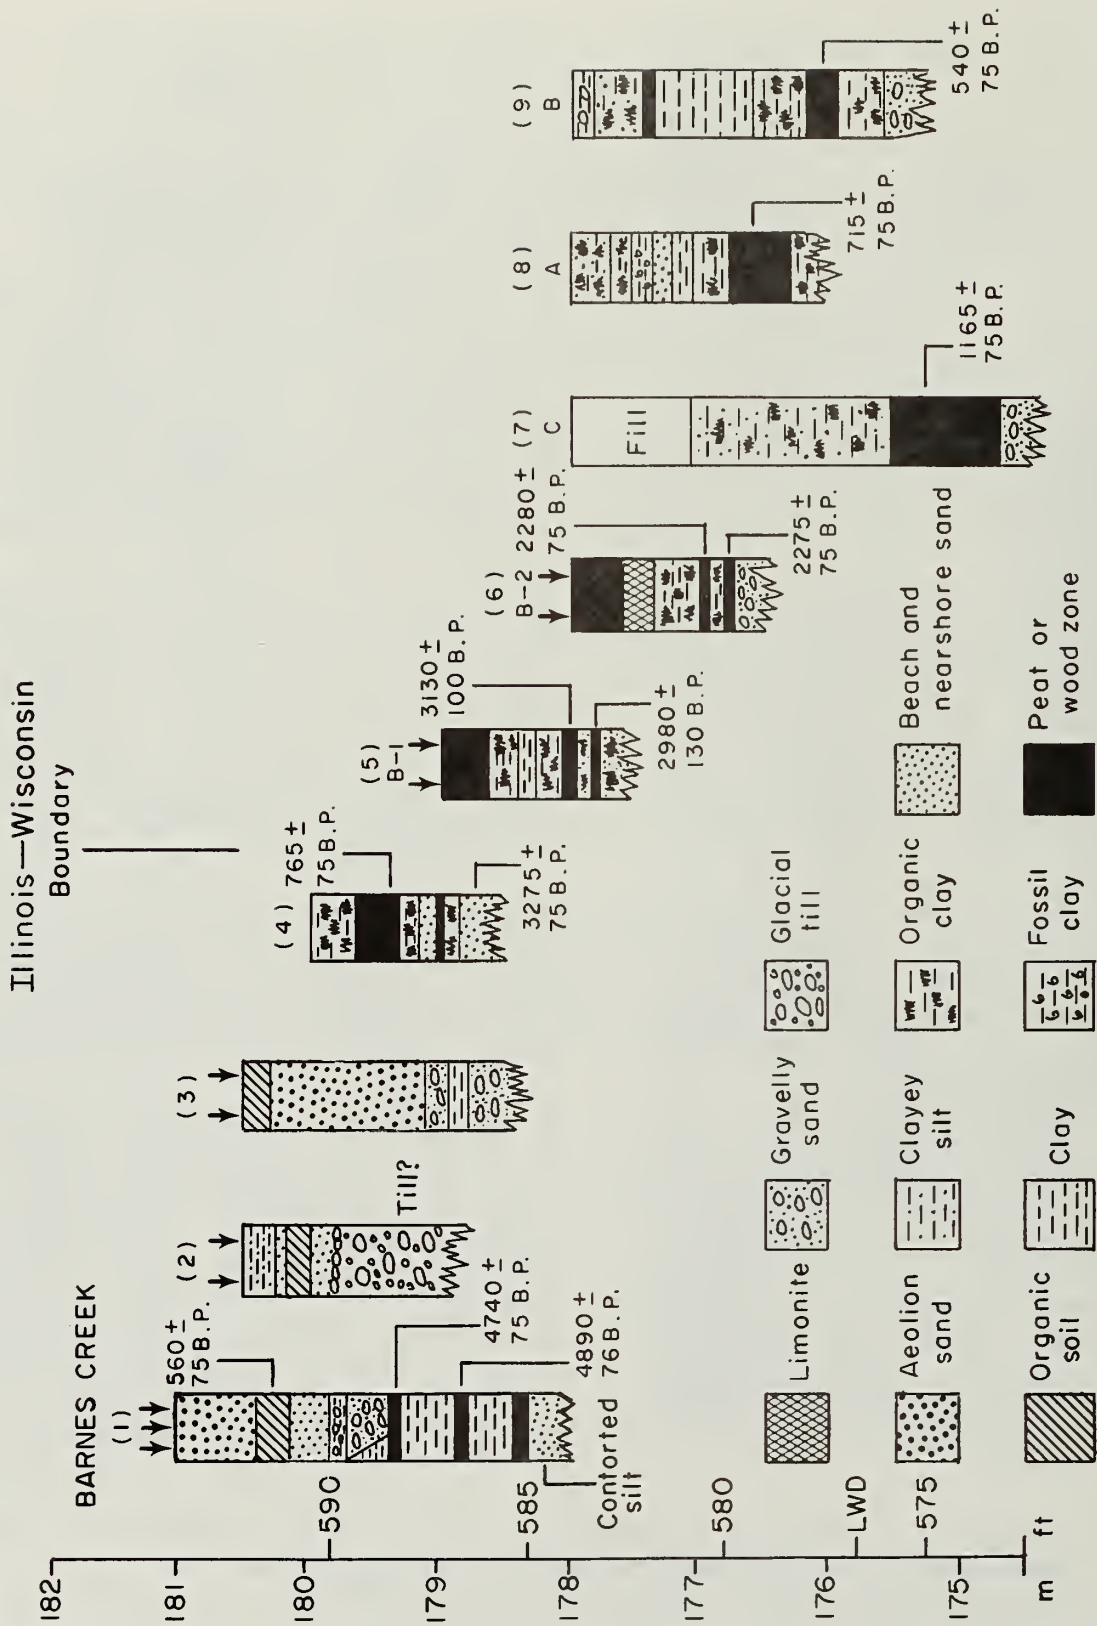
BARNES CREEK

Illinois—Wisconsin Boundary

m
182
181
180
179
178
177
176
175

ft
590
585
580
LWD
575

(1)
560 ± 75 B.P.
4740 ± 75 B.P.
4890 ± 76 B.P.
Contorted silt

(2)
Till?

(3)

(4)
765 ± 75 B.P.
3275 ± 75 B.P.

(5) B-1
3130 ± 100 B.P.
2980 ± 130 B.P.

(6) B-2
2280 ± 75 B.P.
2275 ± 75 B.P.

(7) C
Fill
1165 ± 75 B.P.

(8) A
715 ± 75 B.P.

(9) B
540 ± 75 B.P.

Limonite
Gravelly sand
Glacial till
Aeolion sand
Clayey silt
Organic clay
Beach and nearshore sand
Organic soil
Clay
Fossil clay
Peat or wood zone